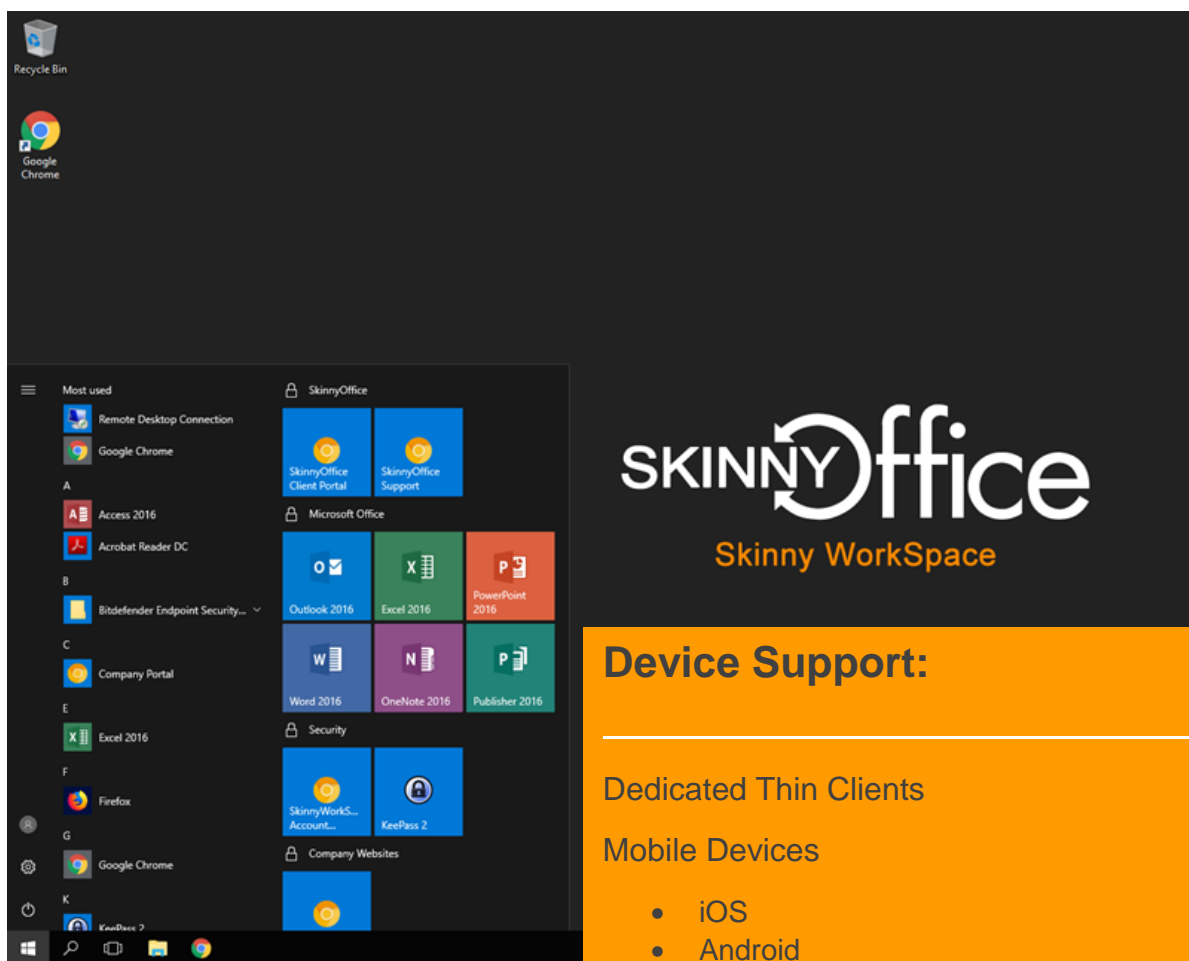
Recycle Bin

Google Chrome

Most used

Remote Desktop Connection

Google Chrome

A

Access 2016

Acrobat Reader DC

B

Bitdefender Endpoint Security...

C

Company Portal

E

Excel 2016

F

Firefox

G

Google Chrome

K

KeePass 2

SkinnyOffice

SkinnyOffice Client Portal

SkinnyOffice Support

Microsoft Office

Outlook 2016

Excel 2016

PowerPoint 2016

Word 2016

OneNote 2016

Publisher 2016

Security

SkinnyWorkS... Account...

KeePass 2

Company Websites

SKINNY Office

Skinny WorkSpace

Device Support:

Dedicated Thin Clients

Mobile Devices

• iOS
• Android